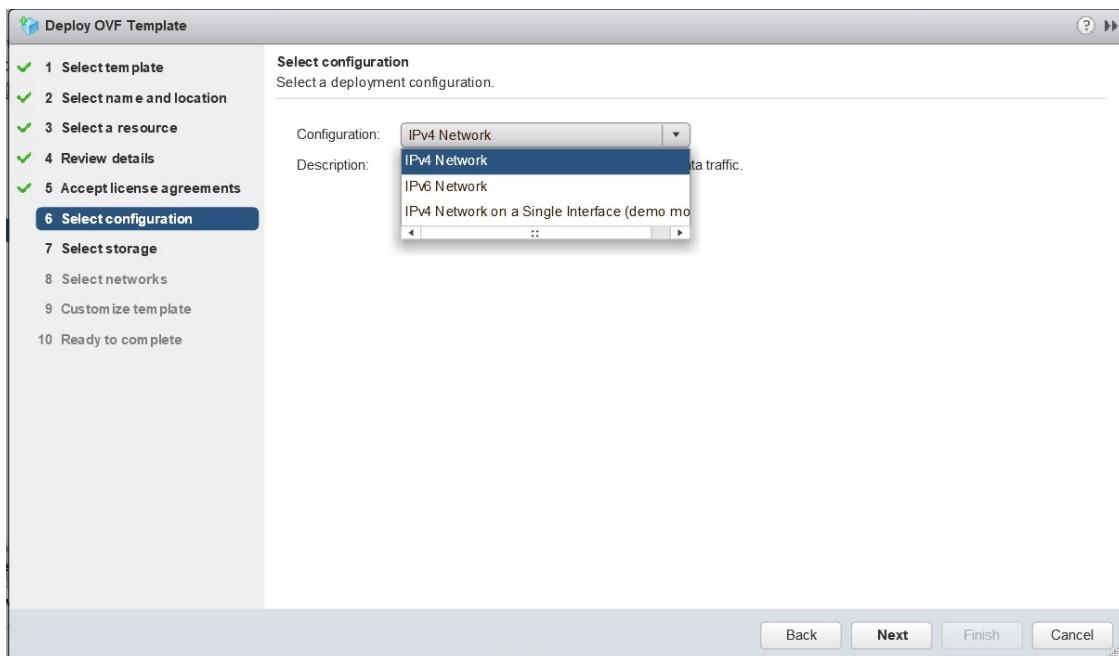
Deploy OVF Template

1 Select template
2 Select name and location
3 Select a resource
4 Review details
5 Accept license agreements
6 Select configuration
7 Select storage
8 Select networks
9 Customize template
10 Ready to complete

Select configuration
Select a deployment configuration.

Configuration: IPv4 Network
Description: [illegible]ta traffic.

IPv4 Network
IPv6 Network
IPv4 Network on a Single Interface (demo mo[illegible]

Back Next Finish Cancel